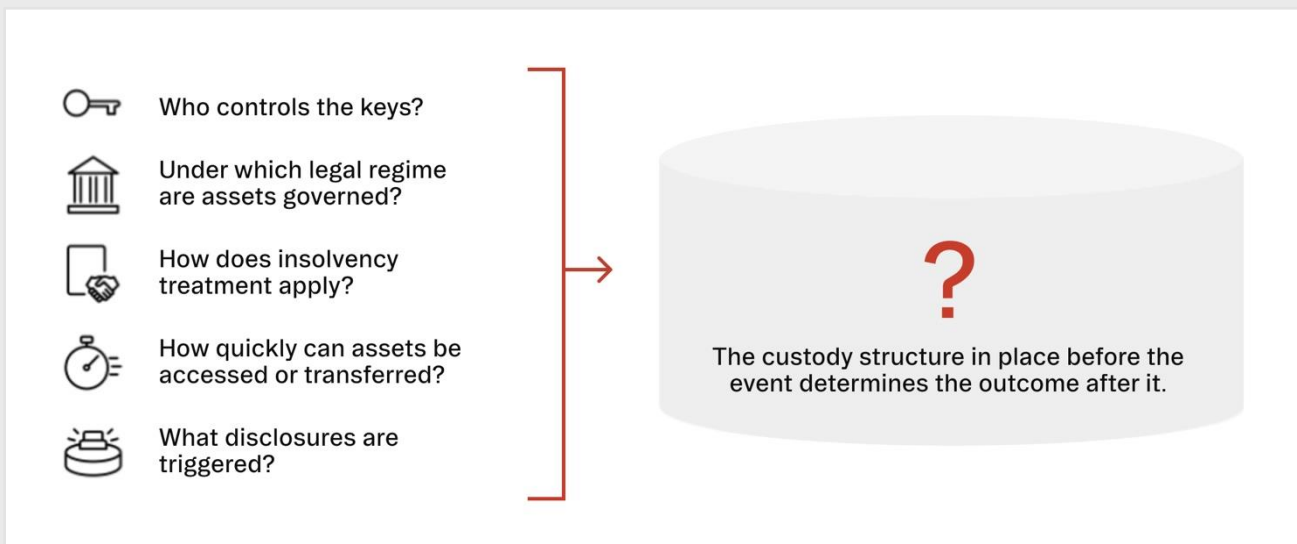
Who controls the keys?

Under which legal regime are assets governed?

How does insolvency treatment apply?

How quickly can assets be accessed or transferred?

What disclosures are triggered?

?

The custody structure in place before the event determines the outcome after it.